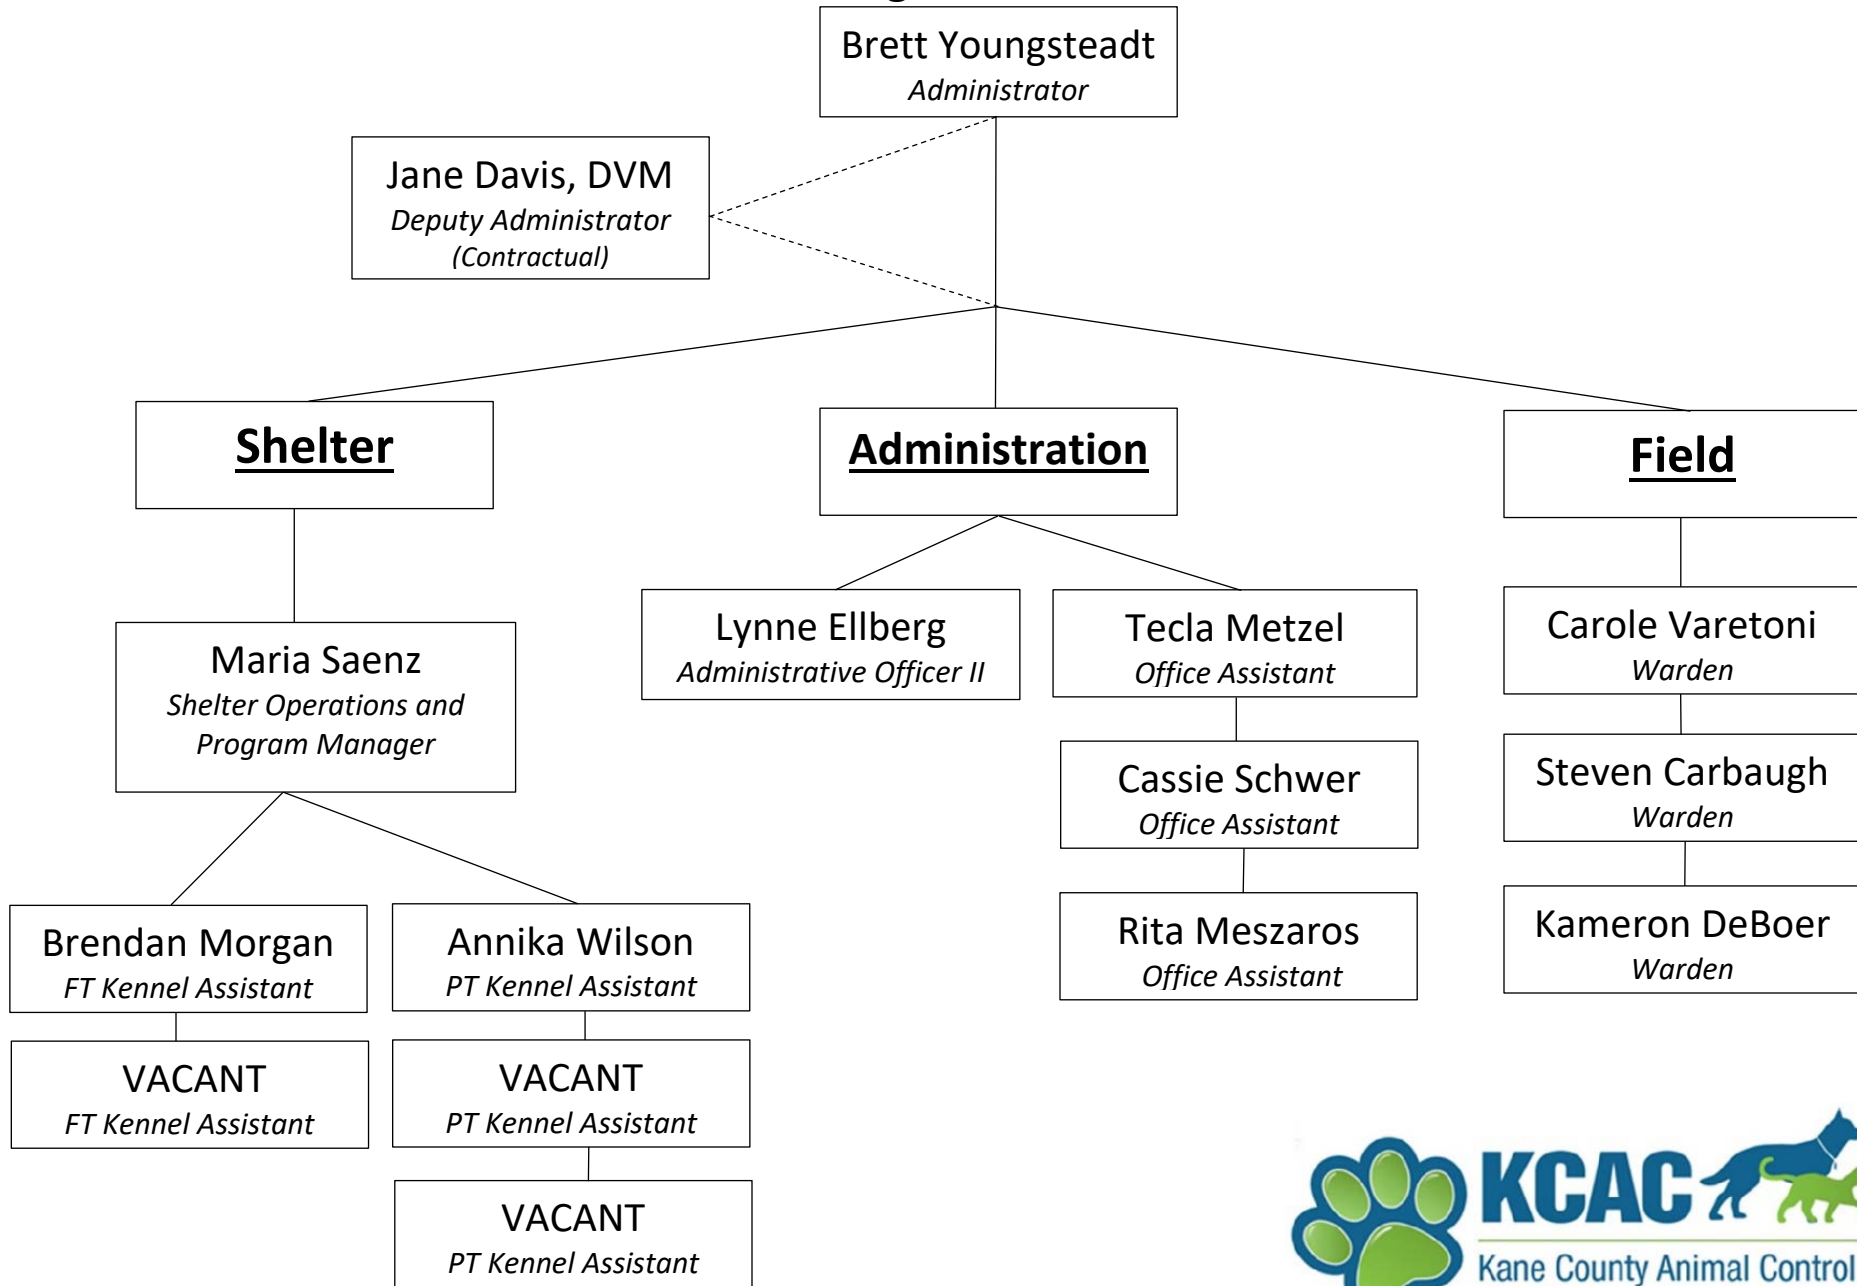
Brett Youngsteadt
Administrator

Jane Davis, DVM
Deputy Administrator
(Contractual)

Shelter

Administration

Field

Maria Saenz
Shelter Operations and Program Manager

Lynne Ellberg
Administrative Officer II

Tecla Metzel
Office Assistant

Carole Varetoni
Warden

Cassie Schwer
Office Assistant

Steven Carbaugh
Warden

Rita Meszaros
Office Assistant

Kameron DeBoer
Warden

Brendan Morgan
FT Kennel Assistant

Annika Wilson
PT Kennel Assistant

VACANT
FT Kennel Assistant

VACANT
PT Kennel Assistant

VACANT
PT Kennel Assistant

KCAC
Kane County Animal Control